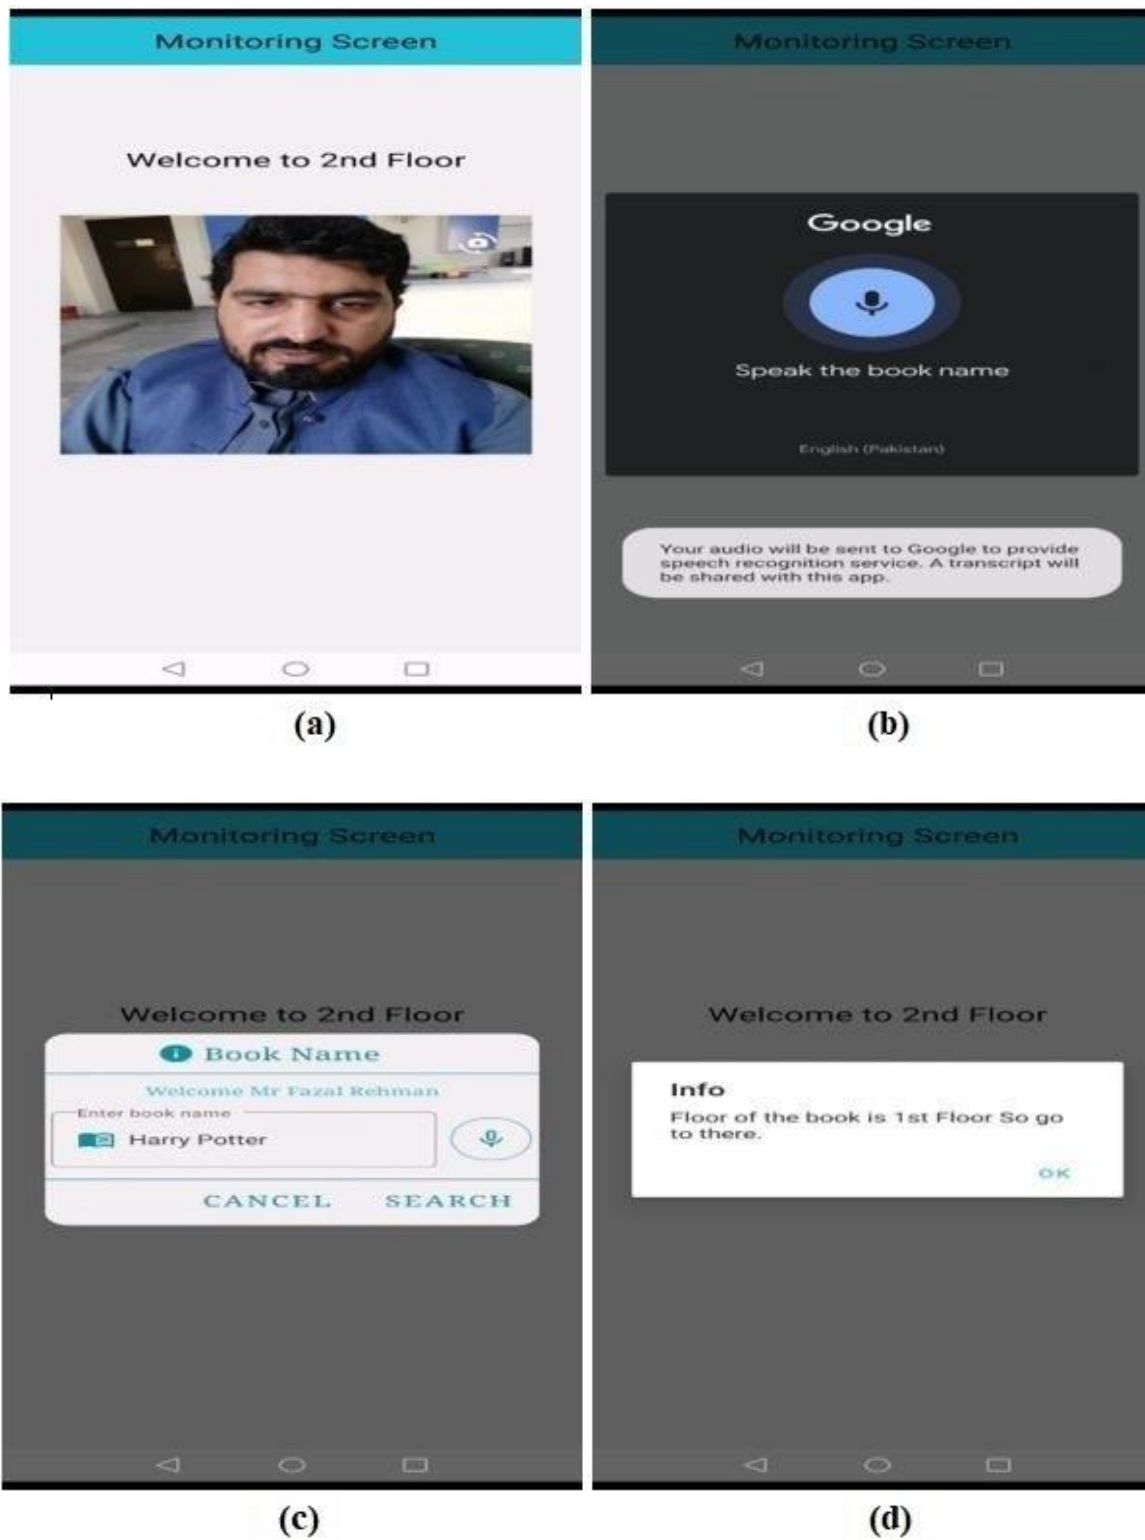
Monitoring Screen

Welcome to 2nd Floor

(a)

Monitoring Screen

Google

Speak the book name

English (Pakistan)

Your audio will be sent to Google to provide speech recognition service. A transcript will be shared with this app.

(b)

Monitoring Screen

Welcome to 2nd Floor

Book Name

Welcome Mr Fazal Rehman

Enter book name

Harry Potter

CANCEL SEARCH

(c)

Monitoring Screen

Welcome to 2nd Floor

Info

Floor of the book is 1st Floor So go to there.

OK

(d)